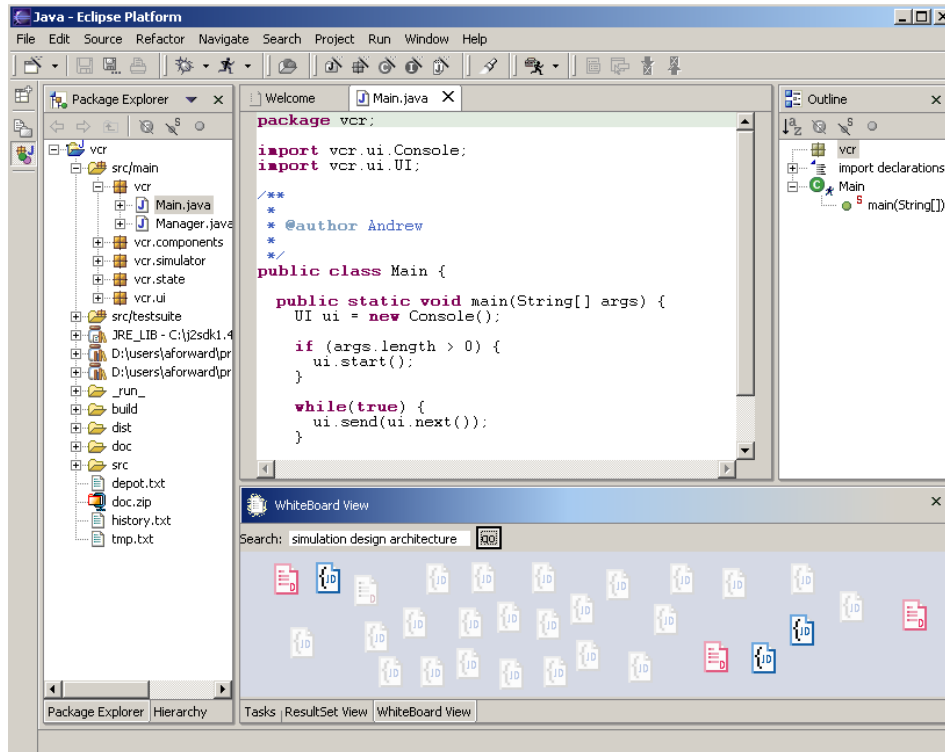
Java - Eclipse Platform

File Edit Source Refactor Navigate Search Project Run Window Help

Package Explorer

vcr
src/main
vcr
Main.java
Manager.java
vcr.components
vcr.simulator
vcr.state
vcr.ui
src/testsuite
JRE_LIB - C:\j2sdk1.4
D:\users\aforward\pr
D:\users\aforward\pr
_run_
build
dist
doc
src
depot.txt
doc.zip
history.txt
tmp.txt

Package Explorer Hierarchy

Welcome | Main.java

package vcr;

import vcr.ui.Console;
import vcr.ui.UI;

/**
 *
 * @author Andrew
 *
 */
public class Main {

  public static void main(String[] args) {
    UI ui = new Console();

    if (args.length > 0) {
      ui.start();
    }

    while(true) {
      ui.send(ui.next());
    }

Outline

vcr
import declarations
Main
main(String[])

WhiteBoard View

Search: simulation design architecture go

Tasks ResultSet View WhiteBoard View